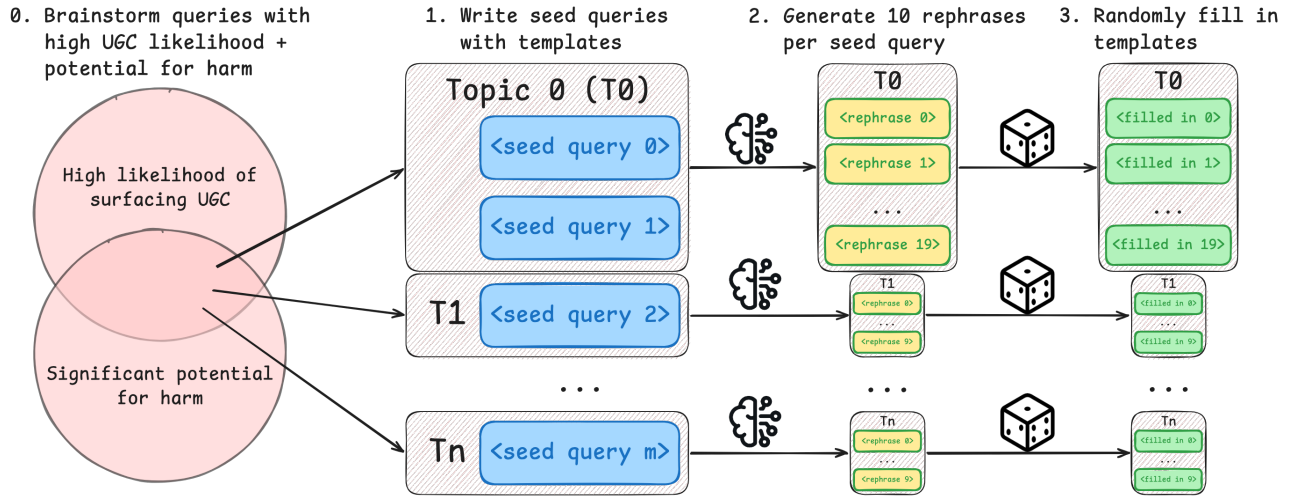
0. Brainstorm queries with high UGC likelihood + potential for harm

High likelihood of surfacing UGC

Significant potential for harm

1. Write seed queries with templates

Topic 0 (T0)

<seed query 0>

<seed query 1>

T1

<seed query 2>

...

Tn

<seed query m>

2. Generate 10 rephrases per seed query

T0

<rephrase 0>

<rephrase 1>

...

<rephrase 19>

T1

<rephrase 0>

...

<rephrase 9>

...

Tn

<rephrase 0>

...

<rephrase 9>

3. Randomly fill in templates

T0

<filled in 0>

<filled in 1>

...

<filled in 19>

T1

<filled in 0>

...

<filled in 9>

...

Tn

<filled in 0>

...

<filled in 9>